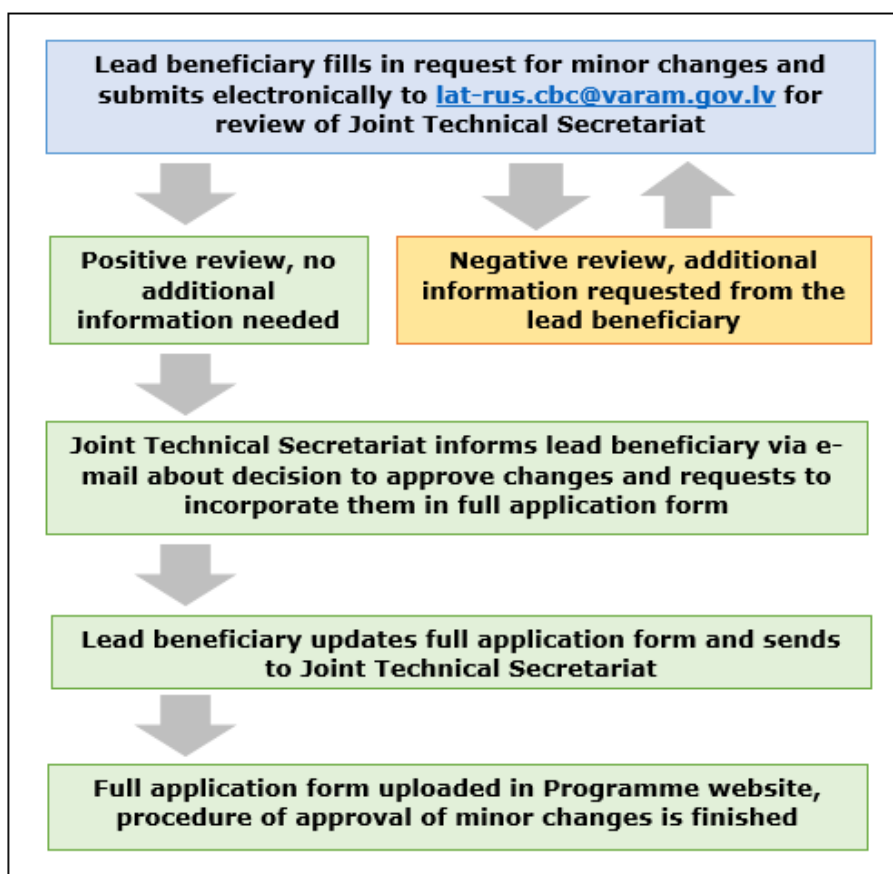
Lead beneficiary fills in request for minor changes and submits electronically to lat-rus.cbc@varam.gov.lv for review of Joint Technical Secretariat

Positive review, no additional information needed

Negative review, additional information requested from the lead beneficiary

Joint Technical Secretariat informs lead beneficiary via e-mail about decision to approve changes and requests to incorporate them in full application form

Lead beneficiary updates full application form and sends to Joint Technical Secretariat

Full application form uploaded in Programme website, procedure of approval of minor changes is finished